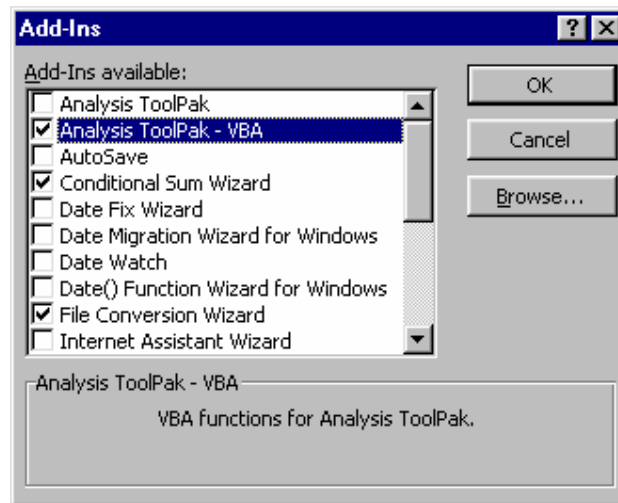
Add-Ins

?

Add-Ins available:

Analysis ToolPak
Analysis ToolPak - VBA
AutoSave
Conditional Sum Wizard
Date Fix Wizard
Date Migration Wizard for Windows
Date Watch
Date() Function Wizard for Windows
File Conversion Wizard
Internet Assistant Wizard

OK

Cancel

Browse...

Analysis ToolPak - VBA

VBA functions for Analysis ToolPak.